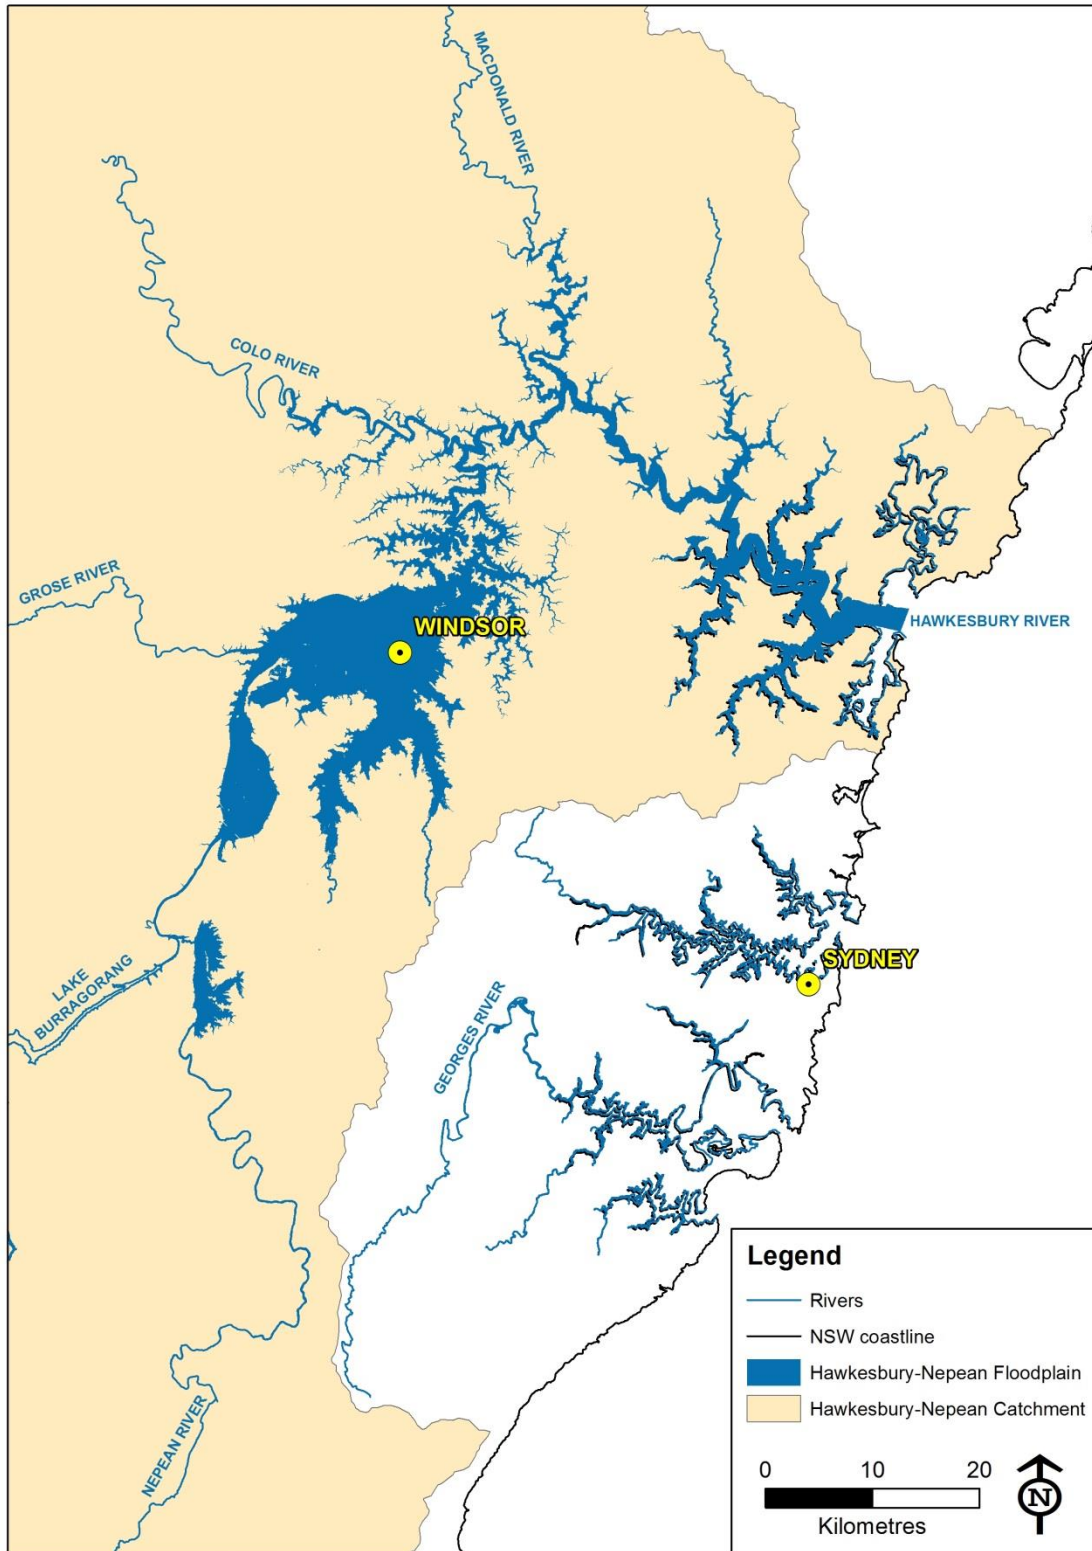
MACDONALD RIVER

COLO RIVER

GROSE RIVER

WINDSOR

HAWKESBURY RIVER

LAKE BURRAGORANG

SYDNEY

GEORGES RIVER

NEPEAN RIVER

Legend

Rivers

NSW coastline

Hawkesbury-Nepean Floodplain

Hawkesbury-Nepean Catchment

0 10 20

Kilometres

N